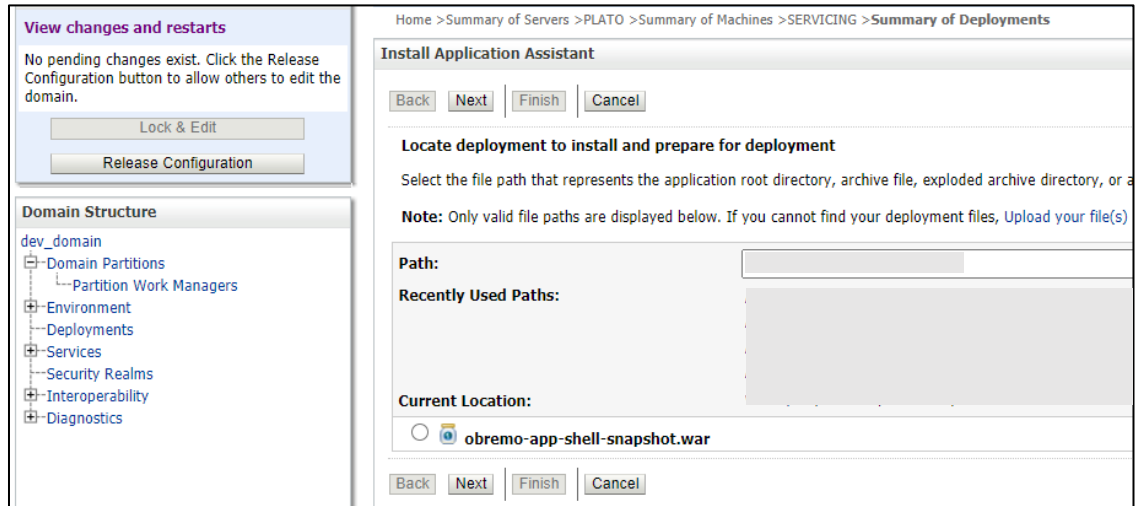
View changes and restarts

No pending changes exist. Click the Release Configuration button to allow others to edit the domain.

Lock & Edit

Release Configuration

Domain Structure

dev_domain
Domain Partitions
Partition Work Managers
Environment
Deployments
Services
Security Realms
Interoperability
Diagnostics

Home >Summary of Servers >PLATO >Summary of Machines >SERVICING >Summary of Deployments

Install Application Assistant

Back Next Finish Cancel

Locate deployment to install and prepare for deployment

Select the file path that represents the application root directory, archive file, exploded archive directory, or a

Note: Only valid file paths are displayed below. If you cannot find your deployment files, Upload your file(s)

Path:

Recently Used Paths:

Current Location:

obremo-app-shell-snapshot.war

Back Next Finish Cancel